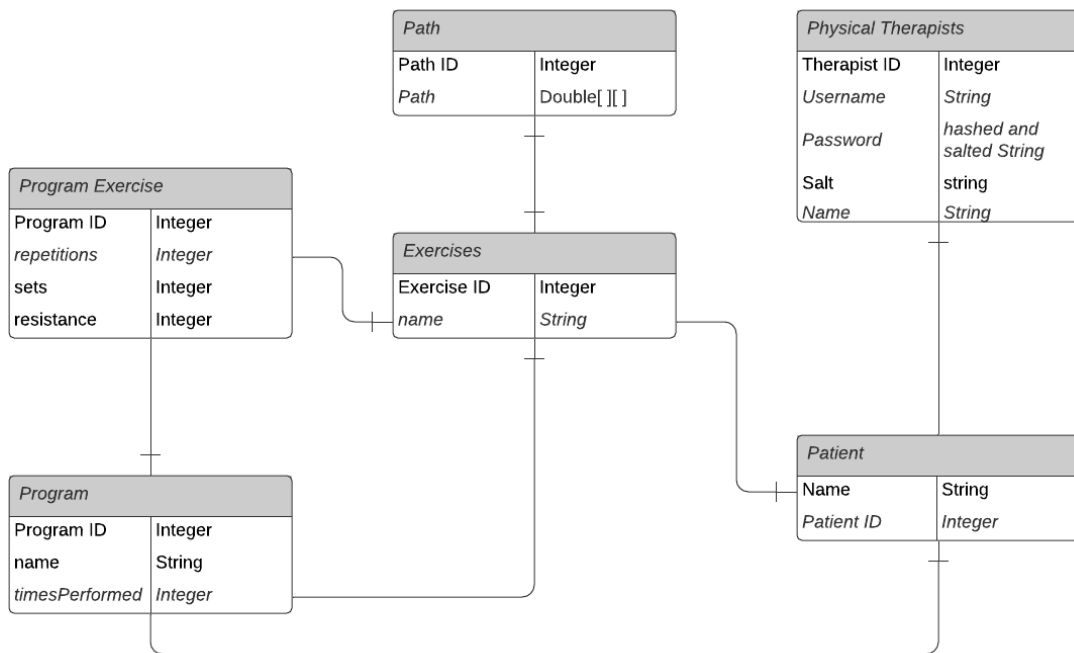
Path

| Path ID | Integer |
|---|---|
| Path | Double[ ][ ] |

Physical Therapists

| Therapist ID | Integer |
|---|---|
| Username | String |
| Password | hashed and salted String |
| Salt | string |
| Name | String |

Program Exercise

| Program ID | Integer |
|---|---|
| repetitions | Integer |
| sets | Integer |
| resistance | Integer |

Exercises

| Exercise ID | Integer |
|---|---|
| name | String |

Patient

| Name | String |
|---|---|
| Patient ID | Integer |

Program

| Program ID | Integer |
|---|---|
| name | String |
| timesPerformed | Integer |